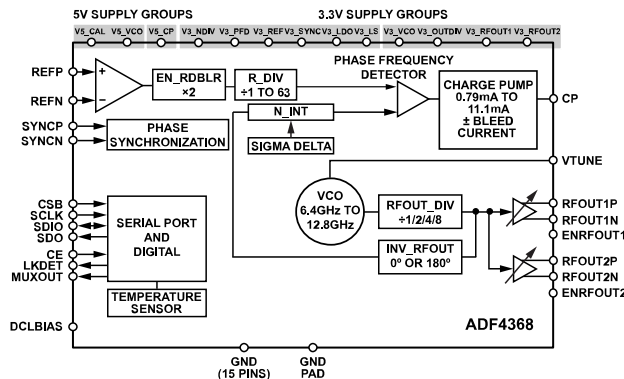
5V SUPPLY GROUPS
3.3V SUPPLY GROUPS
V5_CAL V5_VCO V5_CP V3_NDIV V3_PFD V3_REF V3_SYNC V3_LDO V3_LS V3_VCO V3_OUTDIV V3_RFOUT1 V3_RFOUT2

REFP
REFN
+
−
EN_RDBLR ×2
R_DIV ÷1 TO 63
PHASE FREQUENCY DETECTOR
CHARGE PUMP 0.79mA TO 11.1mA ± BLEED CURRENT
CP
N_INT
SIGMA DELTA
SYNCP
SYNCN
PHASE SYNCHRONIZATION
VTUNE
VCO 6.4GHz TO 12.8GHz
RFOUT_DIV ÷1/2/4/8
RFOUT1P
RFOUT1N
ENRFOUT1
CSB
SCLK
SDIO
SDO
CE
LKDET
MUXOUT
SERIAL PORT AND DIGITAL
INV_RFOUT 0° OR 180°
RFOUT2P
RFOUT2N
ENRFOUT2
TEMPERATURE SENSOR
DCLBIAS
ADF4368
GND (15 PINS)
GND PAD